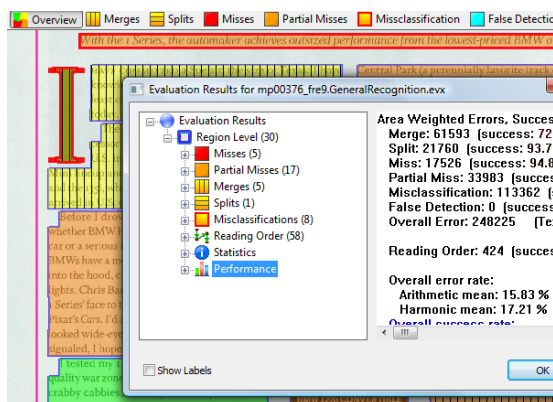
Overview | Merges | Splits | Misses | Partial Misses | Missclassification | False Detectio

With the 1 Series, the automaker achieves outsized performance from the lowest-priced BMW o

Central Park (a perennially favorite track

Before I drov
whether BMW h
car or a serious
BMWs have a m
into the hood, c
lights. Chris Ba
Series' face to
Pixar's Cars. I'd
looked wide-ey
learning, I hope

I tested my
quality war zone
crabby cabbies

Evaluation Results for mp00376_fre9.GeneralRecognition.evx

Evaluation Results
Region Level (30)
Misses (5)
Partial Misses (17)
Merges (5)
Splits (1)
Misclassifications (8)
Reading Order (58)
Statistics
Performance

Show Labels

Area Weighted Errors, Succes
Merge: 61593 (success: 72
Split: 21760 (success: 93.7
Miss: 17526 (success: 94.8
Partial Miss: 33983 (succes
Misclassification: 113362 (s
False Detection: 0 (success
Overall Error: 248225 (Te

Reading Order: 424 (succes

Overall error rate:
Arithmetic mean: 15.83 %
Harmonic mean: 17.21 %
Overall success rate:

OK